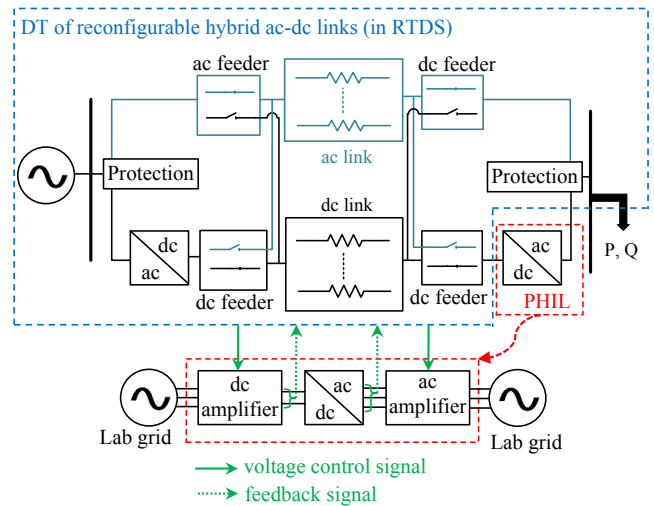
DT of reconfigurable hybrid ac-dc links (in RTDS)

ac feeder

dc feeder

ac link

Protection

Protection

dc link

dc

ac

dc feeder

dc feeder

ac

dc

P, Q

PHIL

dc amplifier

ac

dc

ac amplifier

Lab grid

Lab grid

voltage control signal

feedback signal